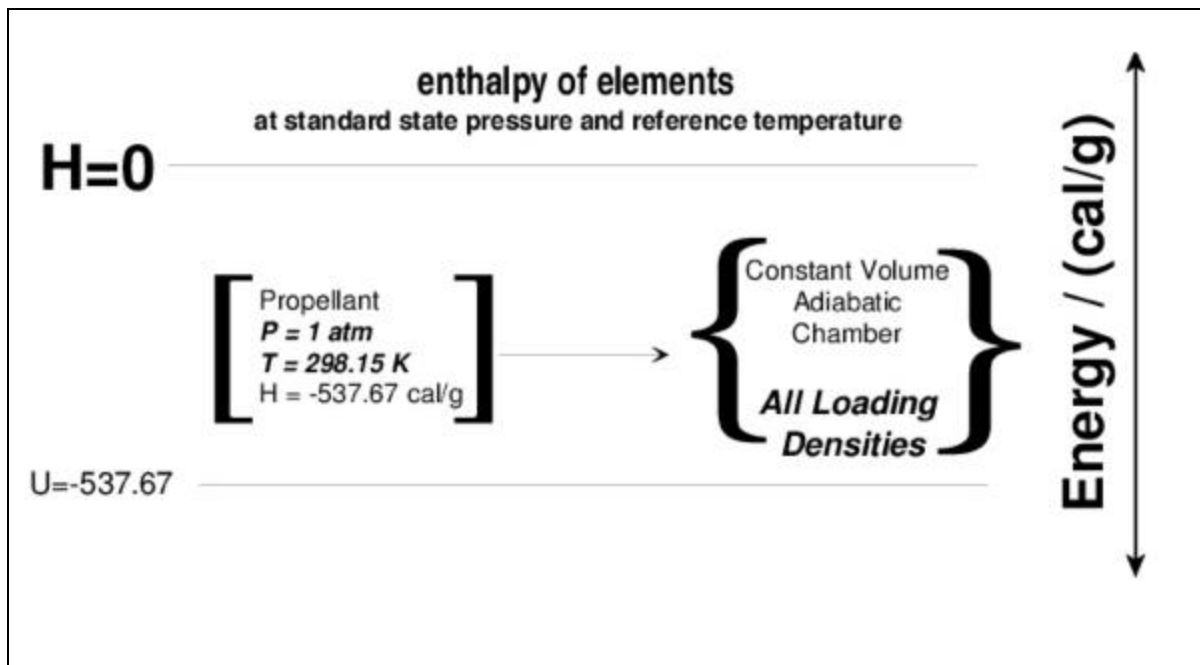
enthalpy of elements
at standard state pressure and reference temperature

H=0

Propellant
P = 1 atm
T = 298.15 K
H = -537.67 cal/g

Constant Volume
Adiabatic
Chamber

All Loading
Densities

U=-537.67

Energy / (cal/g)